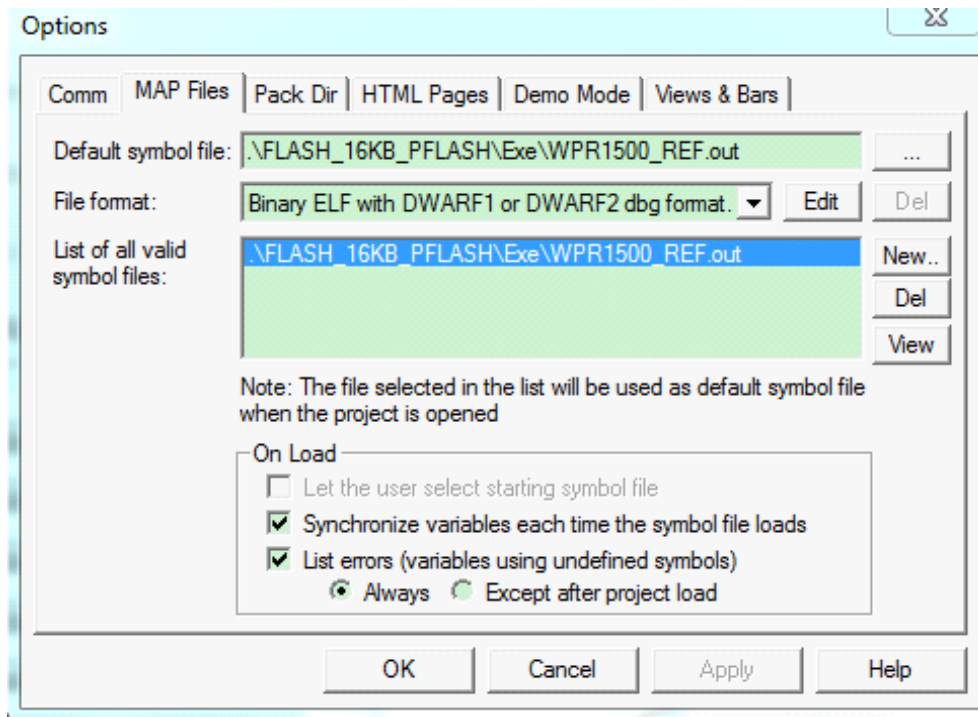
Options

Comm | MAP Files | Pack Dir | HTML Pages | Demo Mode | Views & Bars

Default symbol file: .\FLASH_16KB_PFLASH\Exe\WPR1500_REF.out ...

File format: Binary ELF with DWARF1 or DWARF2 dbg format. Edit Del

List of all valid symbol files: .\FLASH_16KB_PFLASH\Exe\WPR1500_REF.out

New..
Del
View

Note: The file selected in the list will be used as default symbol file when the project is opened

On Load
Let the user select starting symbol file
Synchronize variables each time the symbol file loads
List errors (variables using undefined symbols)
Always Except after project load

OK Cancel Apply Help